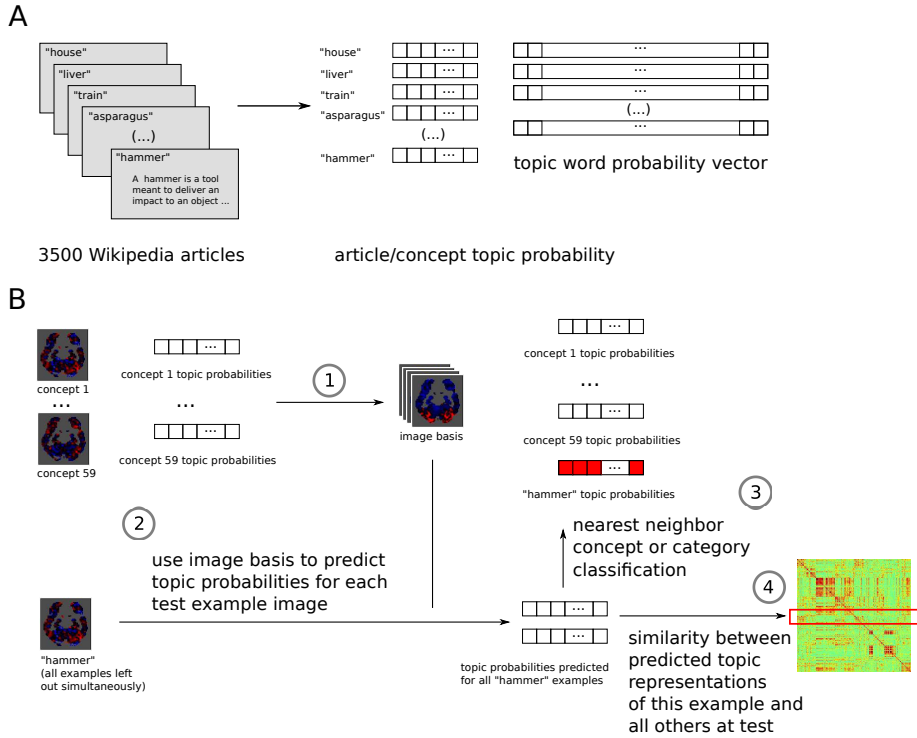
A

"house"

"liver"

"train"

"asparagus"

(...)

"hammer"

A hammer is a tool meant to deliver an impact to an object ...

"house"

"liver"

"train"

"asparagus"

(...)

"hammer"

...

...

...

...

...

...

(...)

...

topic word probability vector

3500 Wikipedia articles

article/concept topic probability

B

concept 1

...

concept 59

...

concept 1 topic probabilities

...

...

concept 59 topic probabilities

1

image basis

...

concept 1 topic probabilities

...

...

concept 59 topic probabilities

...

"hammer" topic probabilities

3

2

use image basis to predict topic probabilities for each test example image

nearest neighbor concept or category classification

4

"hammer" (all examples left out simultaneously)

...

...

topic probabilities predicted for all "hammer" examples

similarity between predicted topic representations of this example and all others at test